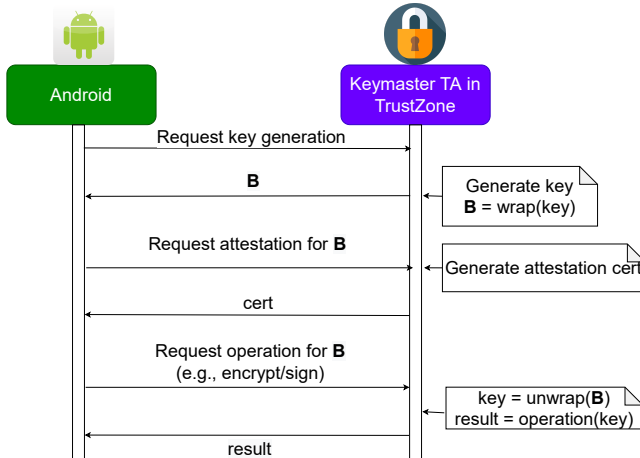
Android

Keymaster TA in TrustZone

Request key generation

B

Generate key
B = wrap(key)

Request attestation for B

Generate attestation cert

cert

Request operation for B
(e.g., encrypt/sign)

key = unwrap(B)
result = operation(key)

result